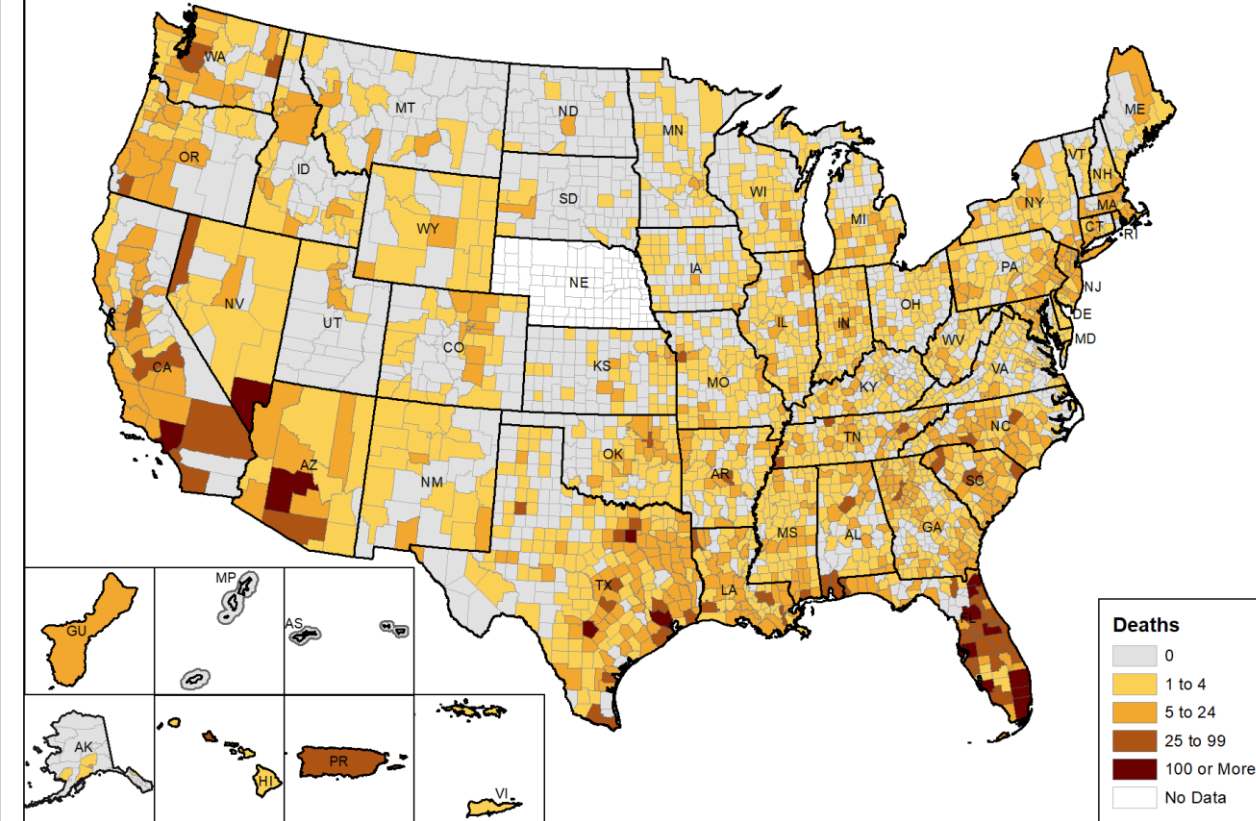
WA
OR
ID
MT
WY
ND
SD
NE
MN
WI
MI
IA
NV
UT
CO
CA
AZ
NM
KS
OK
TX
MO
AR
LA
IL
IN
OH
KY
TN
MS
AL
GA
FL
SC
NC
VA
WV
PA
NY
ME
VT
NH
MA
CT
RI
NJ
DE
MD
GU
MP
AS
AK
HI
PR
VI

Deaths
0
1 to 4
5 to 24
25 to 99
100 or More
No Data